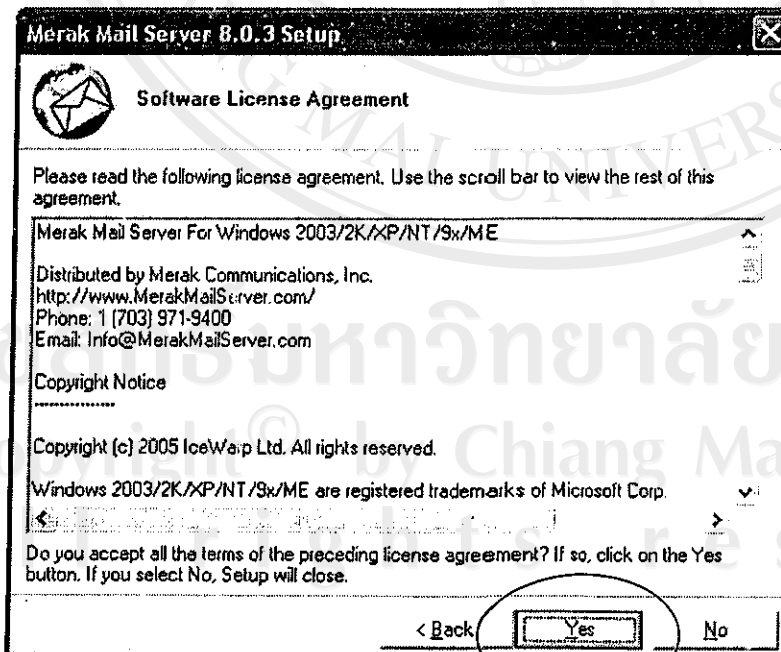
Merak Mail Server 8.0.3 Setup

Software License Agreement

Please read the following license agreement. Use the scroll bar to view the rest of this agreement.

Merak Mail Server For Windows 2003/2K/XP/NT/9x/ME

Distributed by Merak Communications, Inc.
http://www.MerakMailServer.com/
Phone: 1 (703) 971-9400
Email: Info@MerakMailServer.com

Copyright Notice
----------------

Copyright (c) 2005 IceWarp Ltd. All rights reserved.

Windows 2003/2K/XP/NT/9x/ME are registered trademarks of Microsoft Corp.

Do you accept all the terms of the preceding license agreement? If so, click on the Yes button. If you select No, Setup will close.

< Back   Yes   No

หาวิทยาลัย
Copyright © by Chiang Mai
r i g h t s r e s